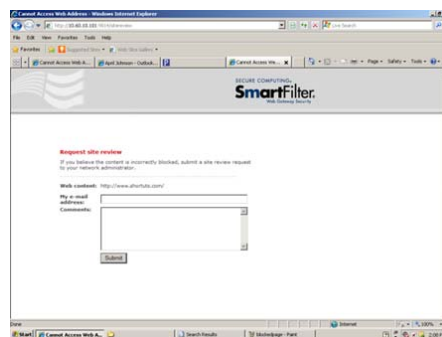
Cannot Access Web Address - Windows Internet Explorer

http://10.40.10.100 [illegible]

Live Search

File Edit View Favorites Tools Help

Favorites Suggested Sites Web Slice Gallery

Cannot Access Web A... April Johnson - Outlook...

Cannot Access We...

Page Safety Tools

SECURE COMPUTING

SmartFilter

Web Gateway Security

Request site review

If you believe the content is incorrectly blocked, submit a site review request to your network administrator.

Web content: http://www.shorttute.com/

My e-mail address:

Comments:

Submit

Done

Internet

100%

Start Cannot Access Web A... Search Results Stockedpage - Paint